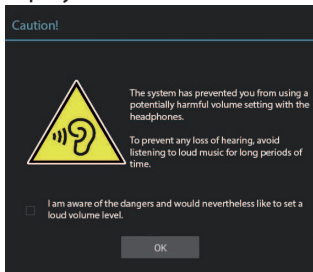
Caution!

The system has prevented you from using a potentially harmful volume setting with the headphones.

To prevent any loss of hearing, avoid listening to loud music for long periods of time.

I am aware of the dangers and would nevertheless like to set a loud volume level.

OK